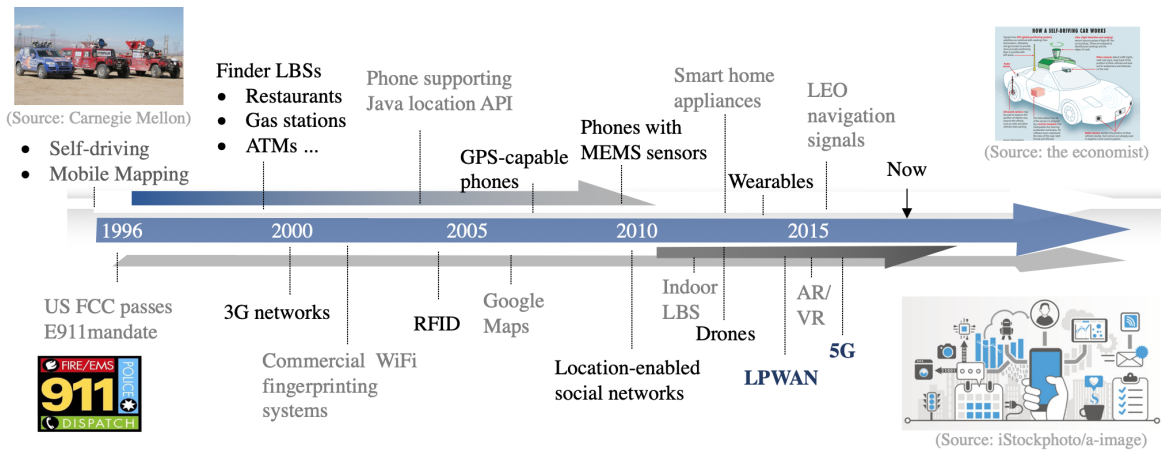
(Source: Carnegie Mellon)

- Self-driving
- Mobile Mapping

Finder LBSs
- Restaurants
- Gas stations
- ATMs ...

Phone supporting Java location API

GPS-capable phones

Phones with MEMS sensors

Smart home appliances

Wearables

LEO navigation signals

Now

HOW A SELF-DRIVING CAR WORKS

(Source: the economist)

1996 2000 2005 2010 2015

US FCC passes E911mandate

FIRE/EMS 911 POLICE DISPATCH

3G networks

Commercial WiFi fingerprinting systems

RFID

Google Maps

Location-enabled social networks

Indoor LBS

Drones

LPWAN

AR/ VR

5G

(Source: iStockphoto/a-image)